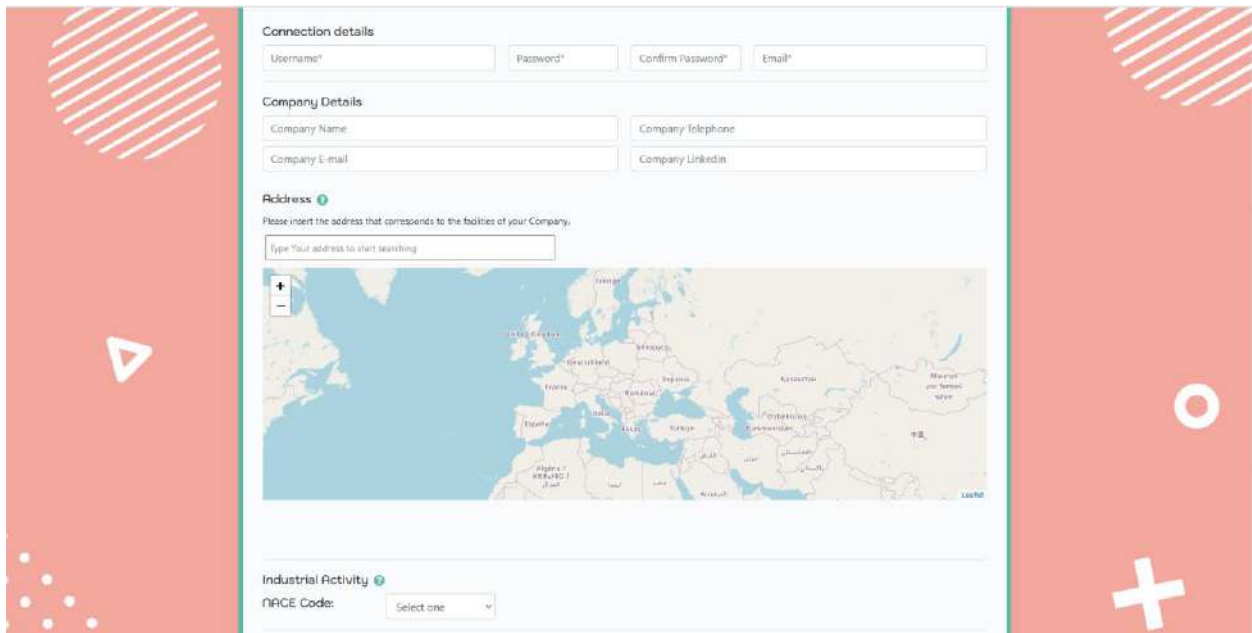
Connection details

Username*

Password*

Confirm Password*

Email*

Company Details

Company Name

Company Telephone

Company E-mail

Company Linkedin

Address

Please insert the address that corresponds to the facilities of your Company.

Type Your address to start searching

+

−

Sverige

United Kingdom

Deutschland

Polska

France

Україна

România

Қазақстан

España

Italia

Türkiye

Oʻzbekiston

Türkmenistan

中国

Algérie / الجزائر

Leaflet

Industrial Activity

NACE Code:

Select one